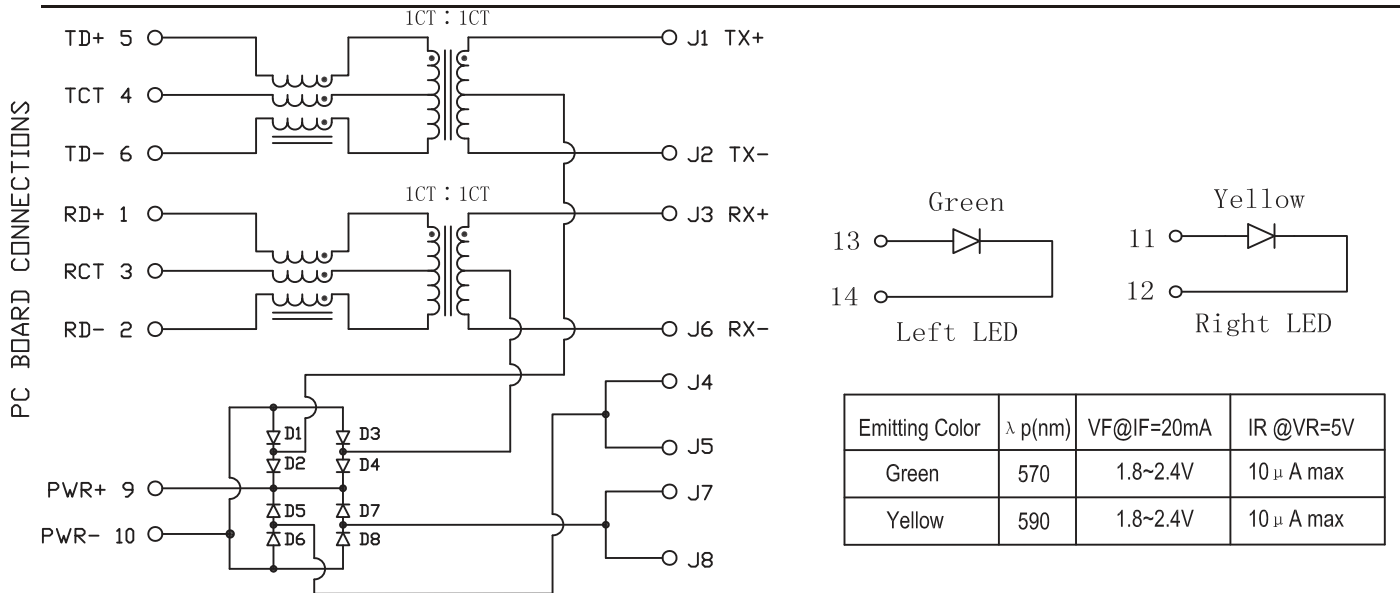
PC BOARD CONNECTIONS

1CT : 1CT

TD+ 5

TCT 4

TD- 6

J1 TX+

J2 TX-

1CT : 1CT

RD+ 1

RCT 3

RD- 2

J3 RX+

J6 RX-

J4

J5

D1

D2

D3

D4

PWR+ 9

PWR- 10

D5

D6

D7

D8

J7

J8

Green

13

14

Left LED

Yellow

11

12

Right LED

| Emitting Color | λ p(nm) | VF@IF=20mA | IR @VR=5V |
|---|---|---|---|
| Green | 570 | 1.8~2.4V | 10 μ A max |
| Yellow | 590 | 1.8~2.4V | 10 μ A max |